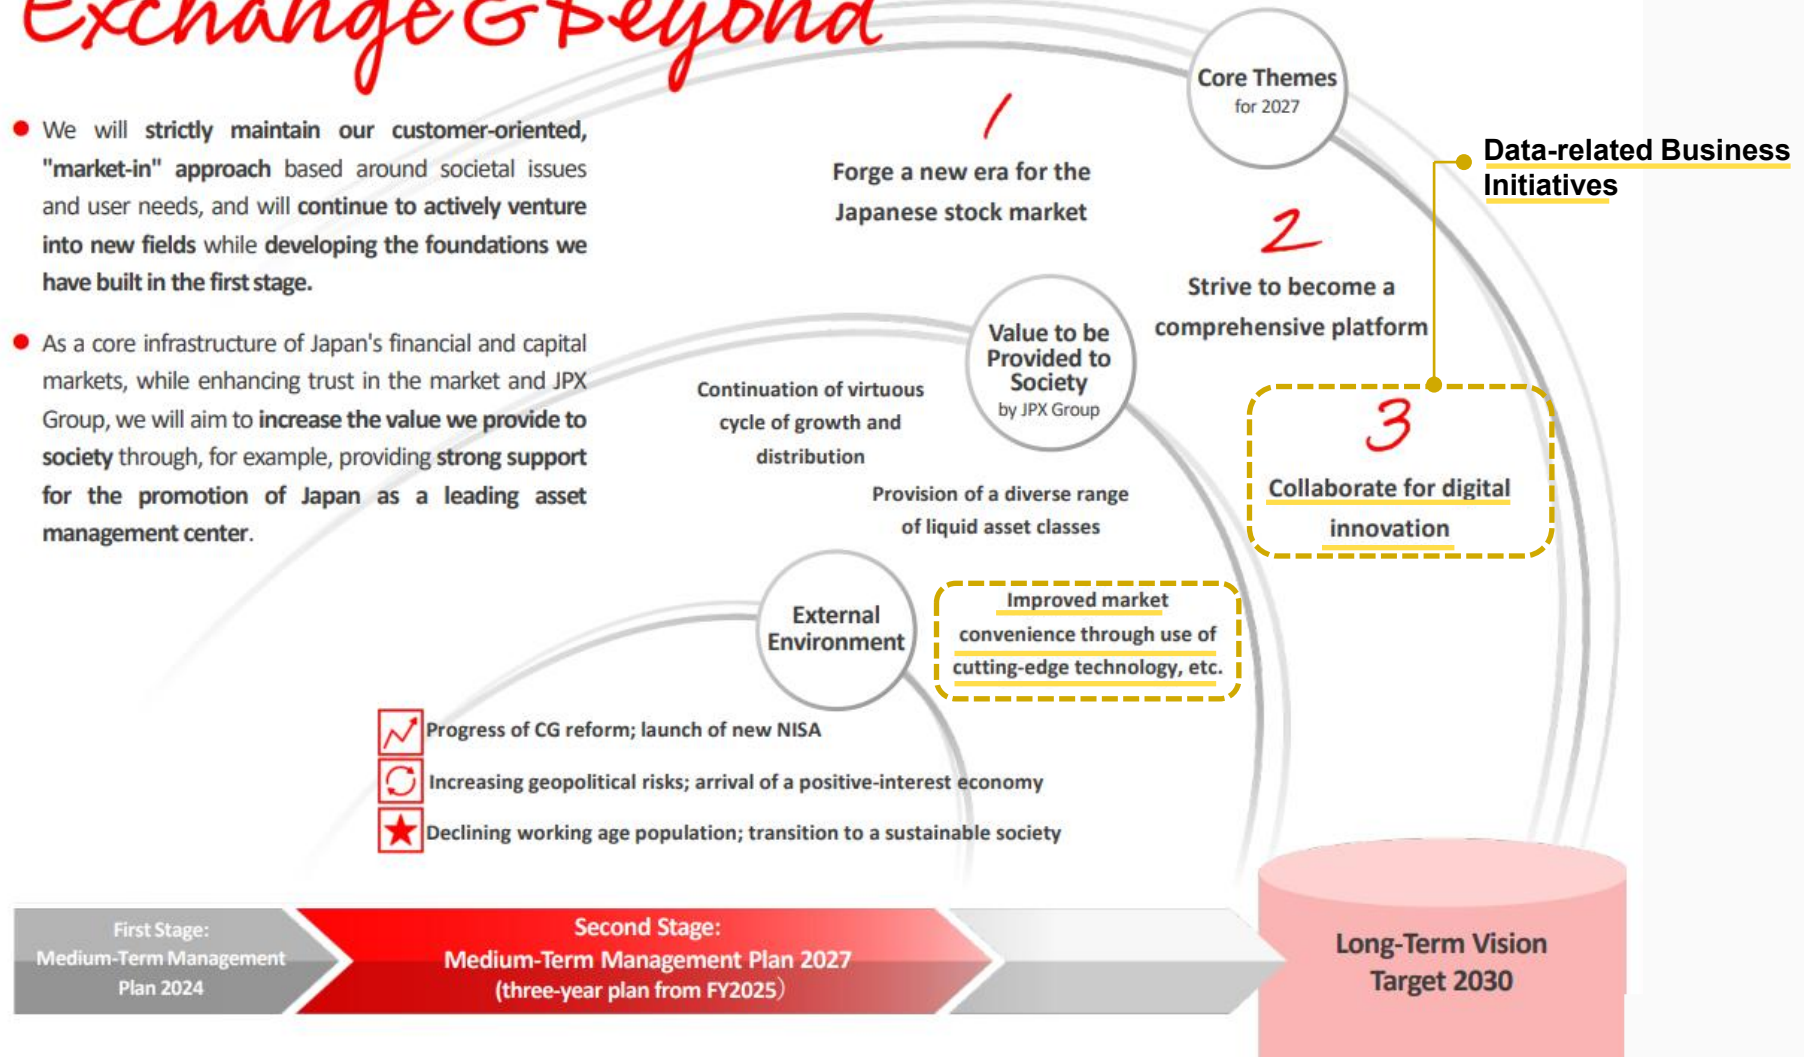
Exchange & Beyond

We will strictly maintain our customer-oriented, "market-in" approach based around societal issues and user needs, and will continue to actively venture into new fields while developing the foundations we have built in the first stage.

As a core infrastructure of Japan's financial and capital markets, while enhancing trust in the market and JPX Group, we will aim to increase the value we provide to society through, for example, providing strong support for the promotion of Japan as a leading asset management center.

Core Themes
for 2027

1
Forge a new era for the Japanese stock market

2
Strive to become a comprehensive platform

Data-related Business Initiatives

3
Collaborate for digital innovation

Value to be Provided to Society
by JPX Group

Continuation of virtuous cycle of growth and distribution

Provision of a diverse range of liquid asset classes

External Environment

Improved market convenience through use of cutting-edge technology, etc.

Progress of CG reform; launch of new NISA
Increasing geopolitical risks; arrival of a positive-interest economy
Declining working age population; transition to a sustainable society

First Stage:
Medium-Term Management Plan 2024

Second Stage:
Medium-Term Management Plan 2027
(three-year plan from FY2025)

Long-Term Vision
Target 2030